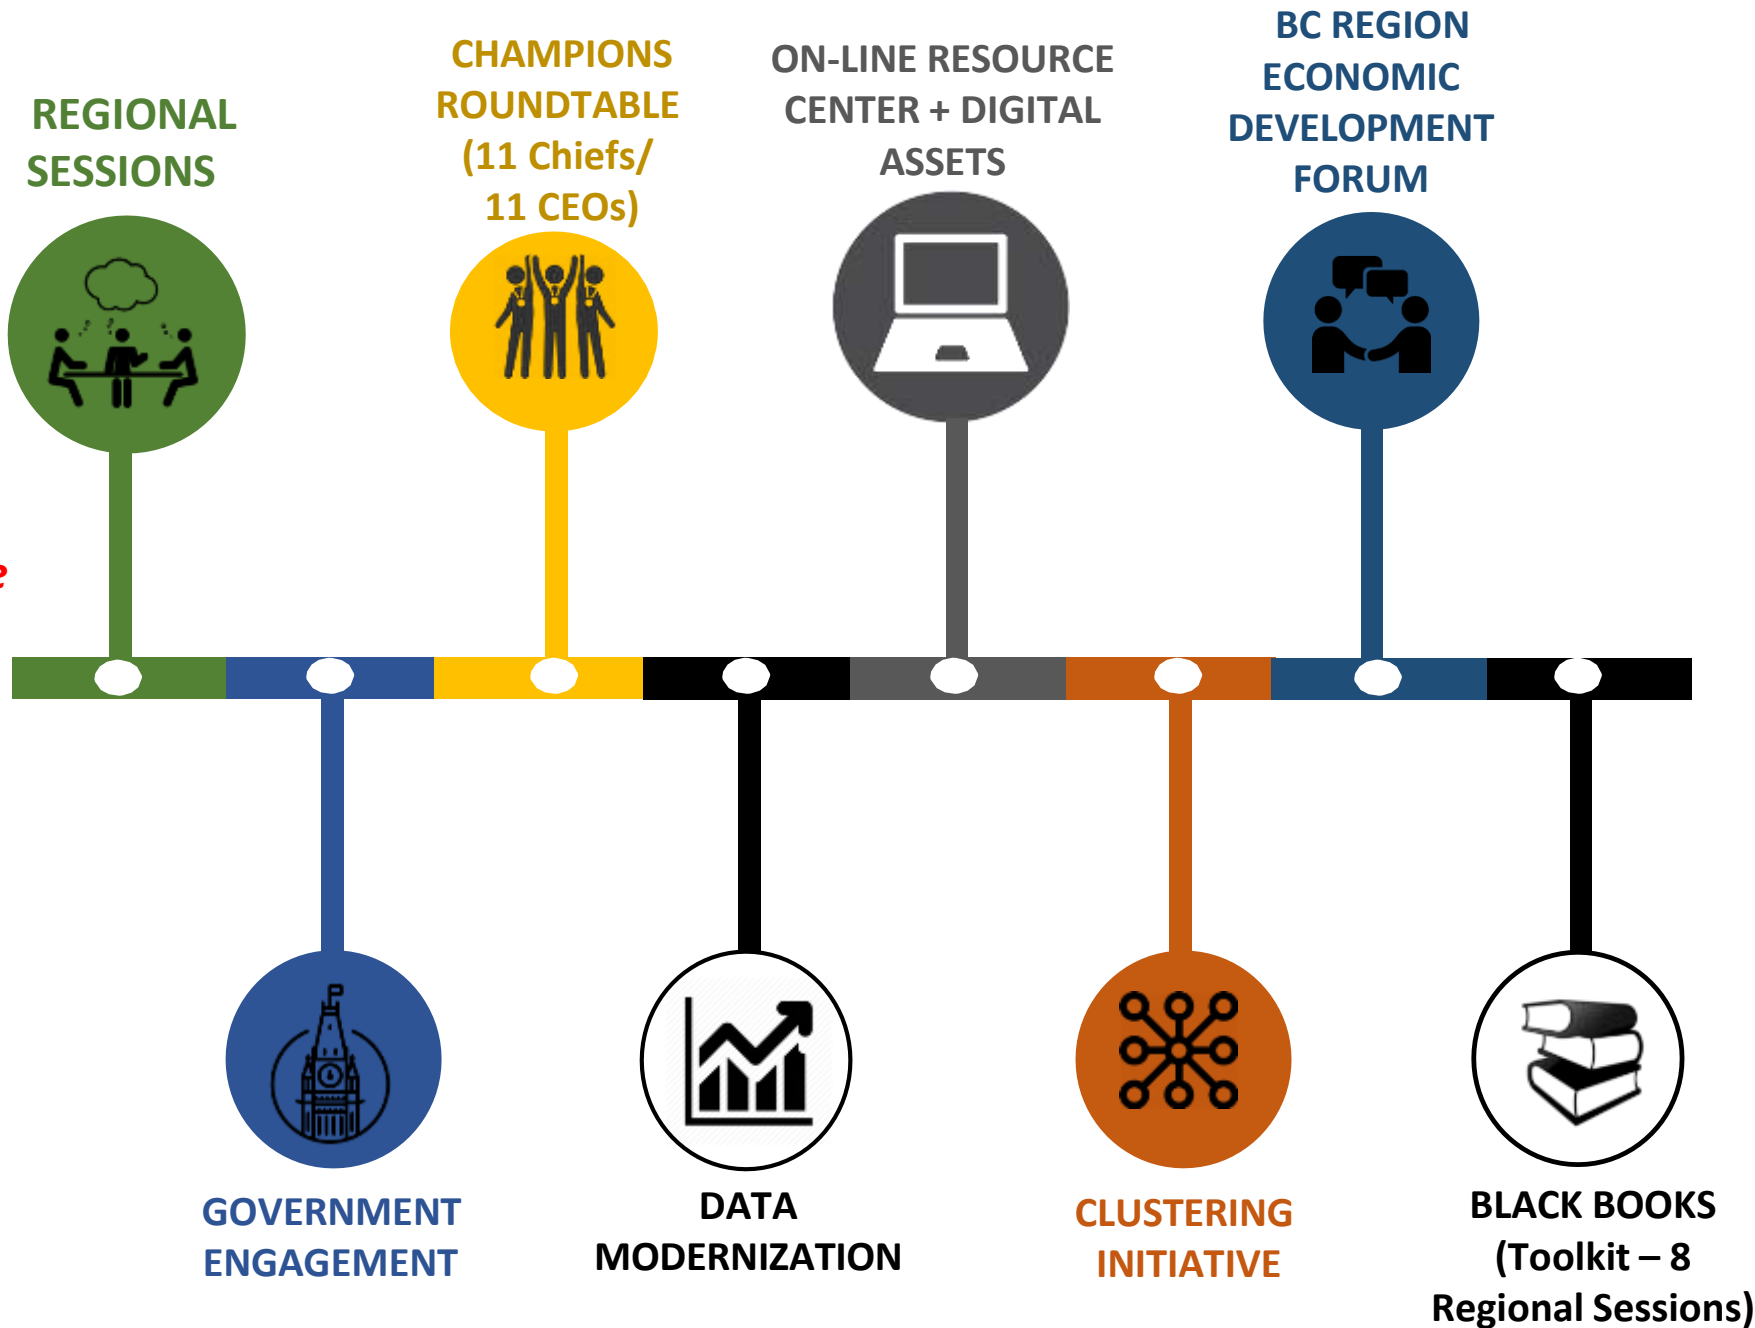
REGIONAL SESSIONS

CHAMPIONS ROUNDTABLE (11 Chiefs/ 11 CEOs)

ON-LINE RESOURCE CENTER + DIGITAL ASSETS

BC REGION ECONOMIC DEVELOPMENT FORUM

GOVERNMENT ENGAGEMENT

DATA MODERNIZATION

CLUSTERING INITIATIVE

BLACK BOOKS (Toolkit – 8 Regional Sessions)